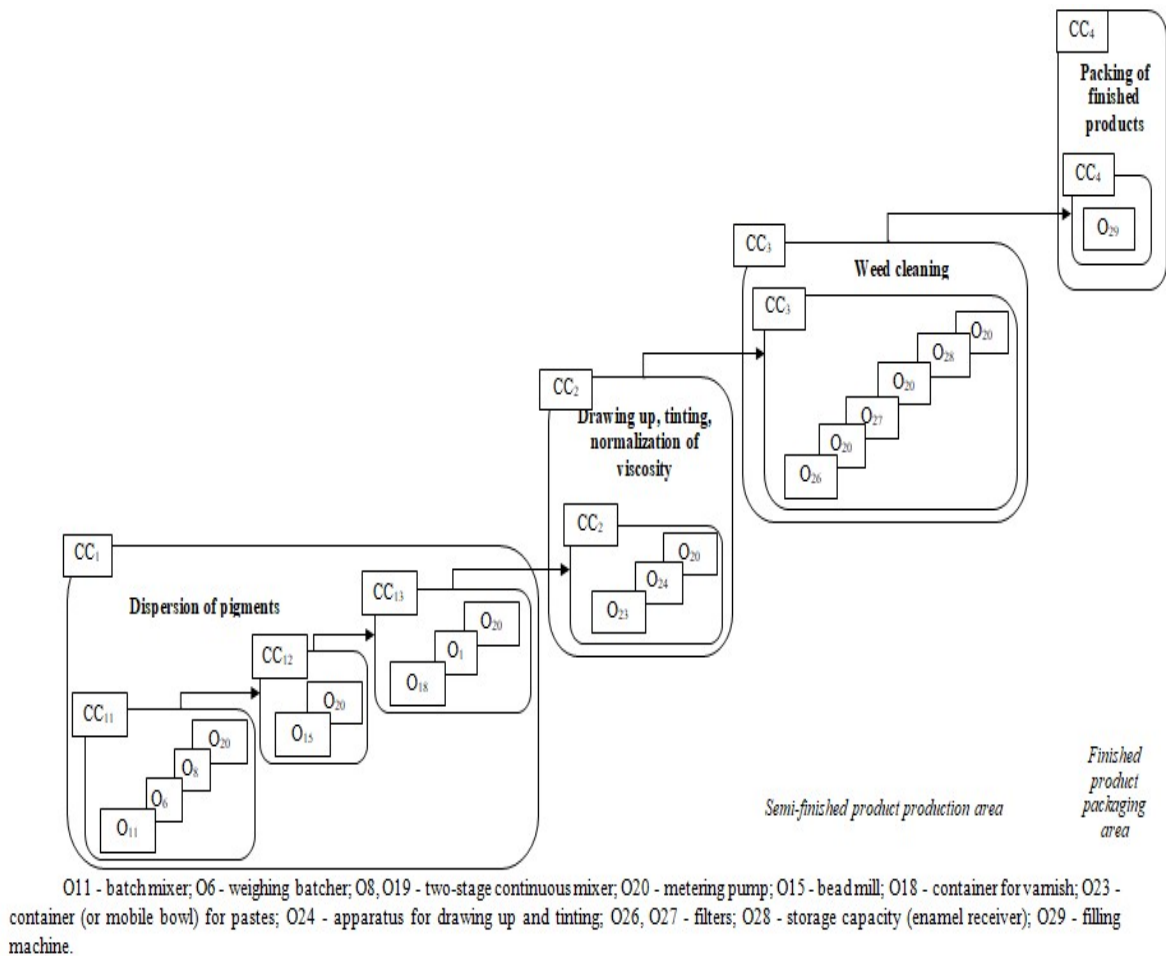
$CC_4$

Packing of finished products

$CC_4$

$O_{29}$

$CC_3$

Weed cleaning

$CC_3$

$O_{20}$

$O_{28}$

$O_{20}$

$O_{27}$

$O_{20}$

$O_{26}$

$CC_2$

Drawing up, tinting, normalization of viscosity

$CC_2$

$O_{20}$

$O_{24}$

$O_{23}$

$CC_1$

Dispersion of pigments

$CC_{13}$

$O_{20}$

$O_1$

$O_{18}$

$CC_{12}$

$O_{20}$

$O_{15}$

$CC_{11}$

$O_{20}$

$O_8$

$O_6$

$O_{11}$

Semi-finished product production area

Finished product packaging area

O11 - batch mixer; O6 - weighing batcher; O8, O19 - two-stage continuous mixer; O20 - metering pump; O15 - bead mill; O18 - container for varnish; O23 - container (or mobile bowl) for pastes; O24 - apparatus for drawing up and tinting; O26, O27 - filters; O28 - storage capacity (enamel receiver); O29 - filling machine.